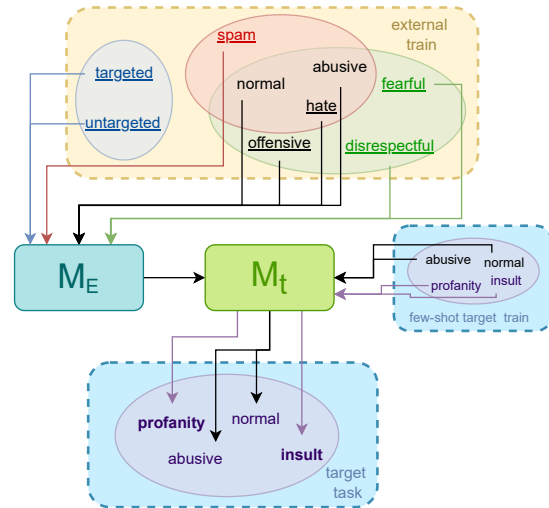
external train

spam

targeted

untargeted

normal

abusive

fearful

hate

offensive

disrespectful

$M_E$

$M_t$

abusive

normal

profanity

insult

few-shot target train

profanity

normal

abusive

insult

target task